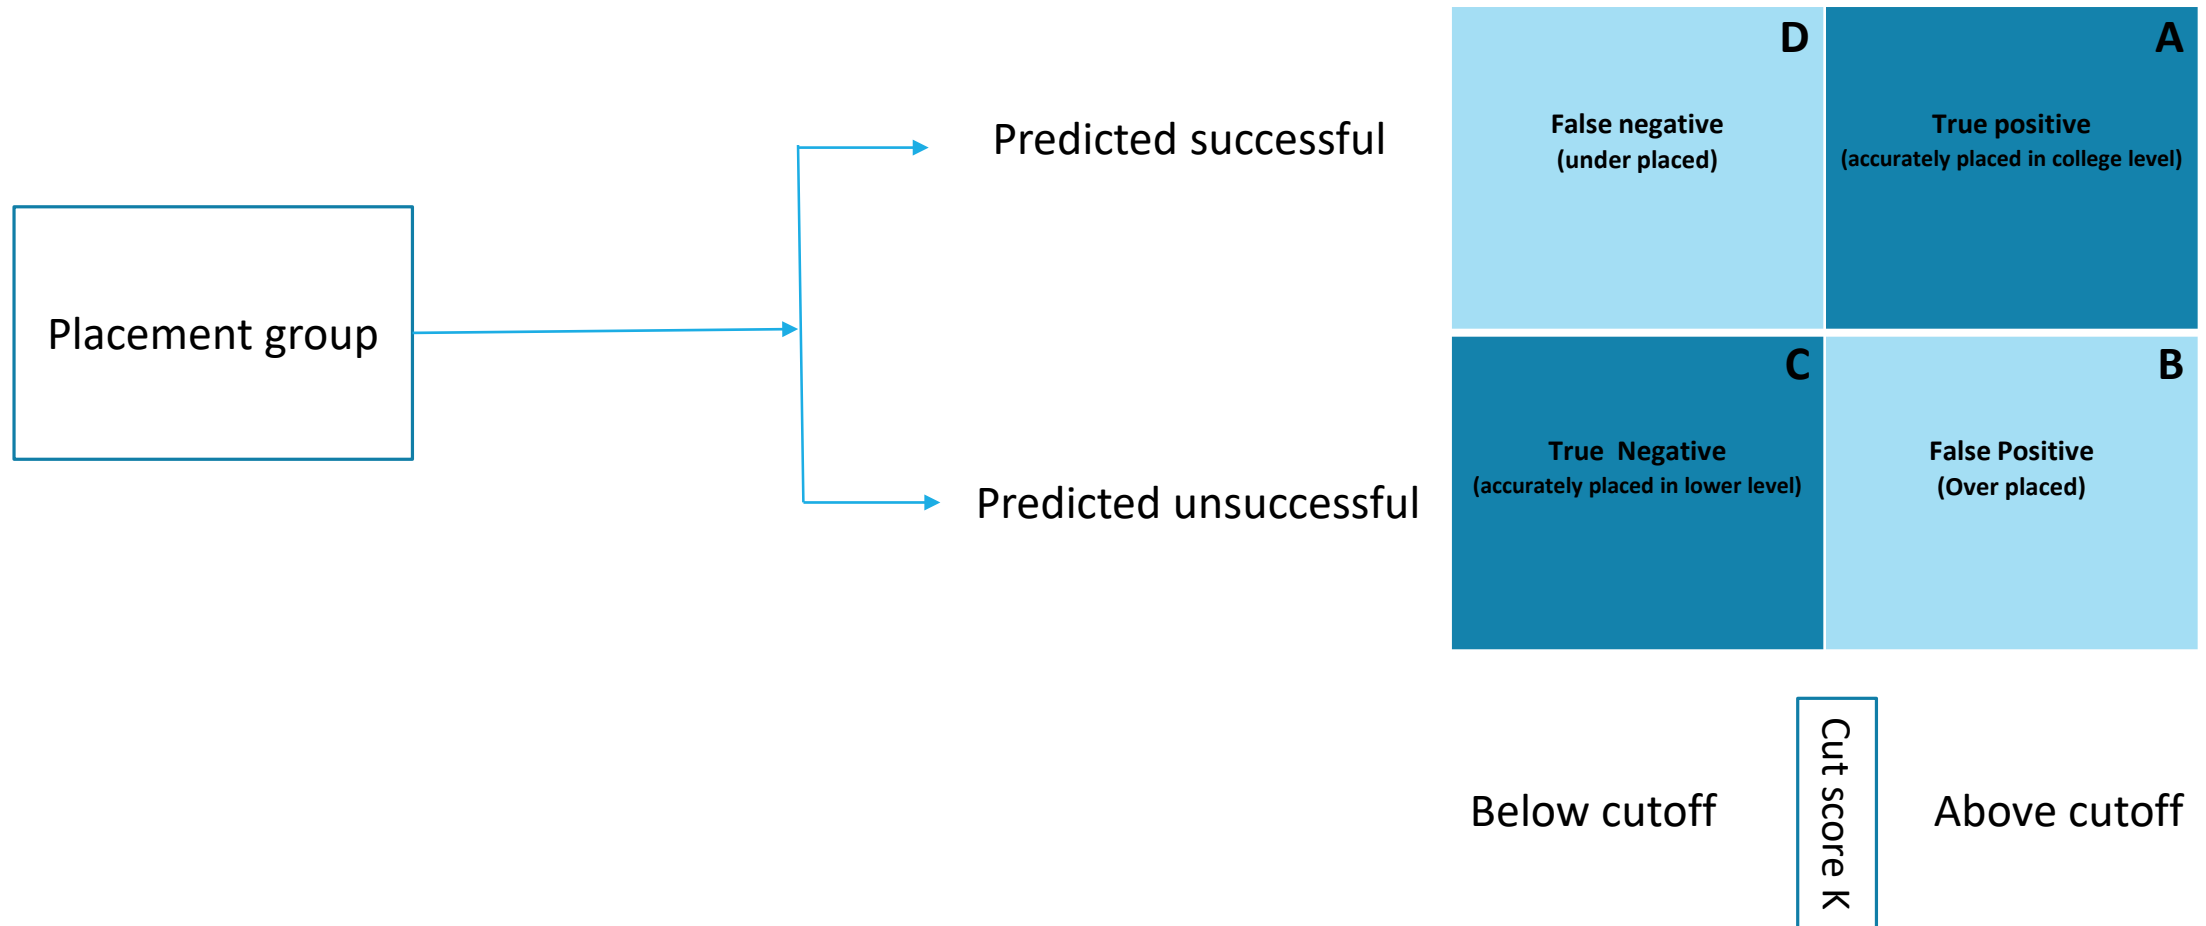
Placement group

Predicted successful

Predicted unsuccessful

D
False negative
(under placed)

A
True positive
(accurately placed in college level)

C
True Negative
(accurately placed in lower level)

B
False Positive
(Over placed)

Below cutoff

Cut score K

Above cutoff